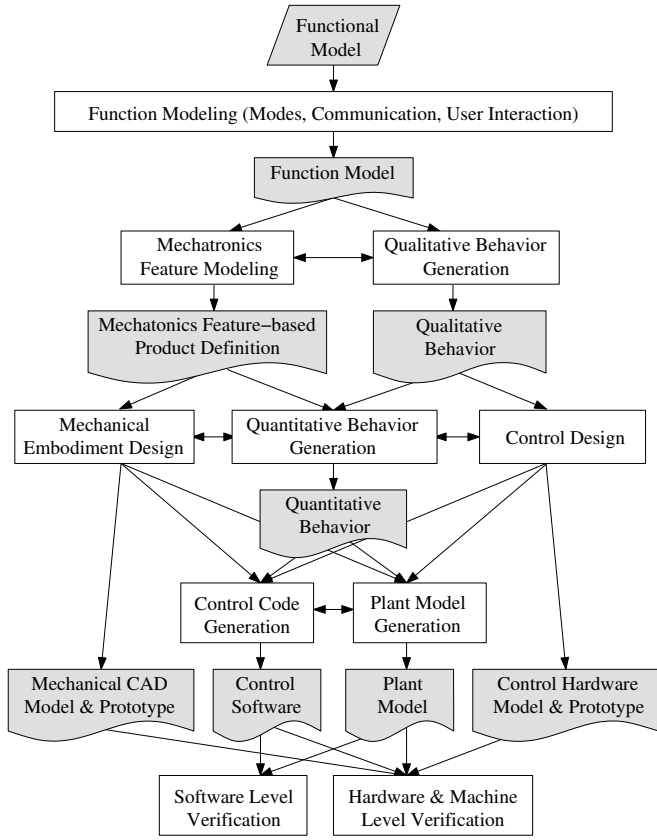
Functional Model

Function Modeling (Modes, Communication, User Interaction)

Function Model

Mechatronics Feature Modeling

Qualitative Behavior Generation

Mechatonics Feature−based Product Definition

Qualitative Behavior

Mechanical Embodiment Design

Quantitative Behavior Generation

Control Design

Quantitative Behavior

Control Code Generation

Plant Model Generation

Mechanical CAD Model & Prototype

Control Software

Plant Model

Control Hardware Model & Prototype

Software Level Verification

Hardware & Machine Level Verification